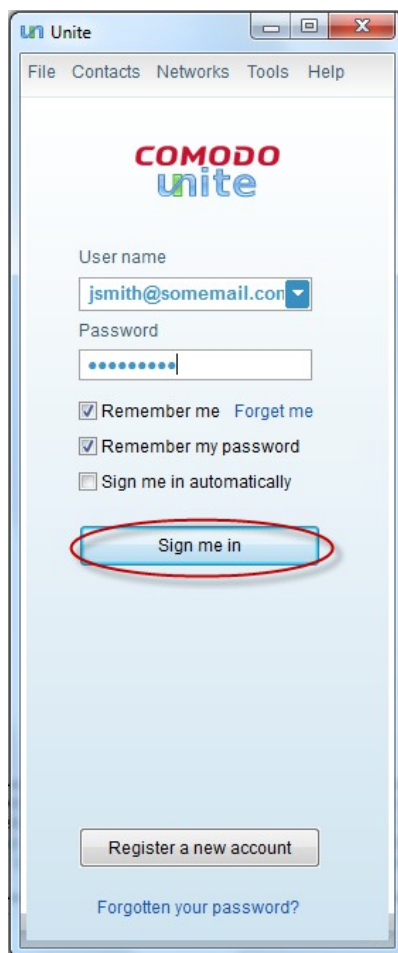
Unite

File Contacts Networks Tools Help

COMODO
unite

User name

jsmith@somemail.con

Password

•••••••••

Remember me Forget me

Remember my password

Sign me in automatically

Sign me in

Register a new account

Forgotten your password?